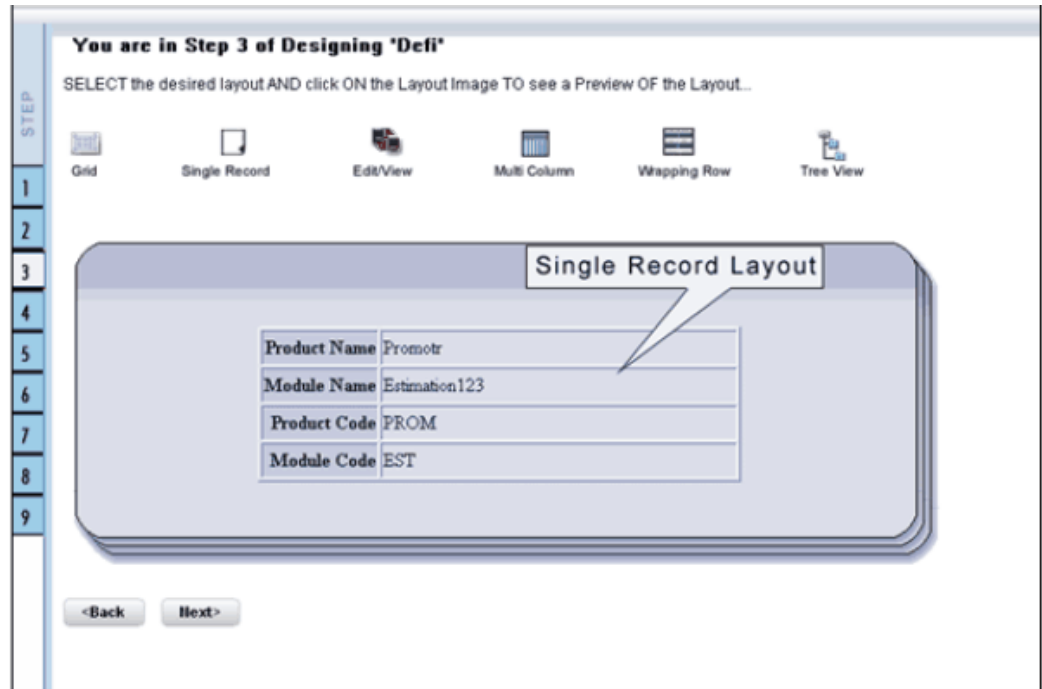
STEP

1
2
3
4
5
6
7
8
9

You are in Step 3 of Designing 'Defi'

SELECT the desired layout AND click ON the Layout Image TO see a Preview OF the Layout...

Grid
Single Record
Edit/View
Multi Column
Wrapping Row
Tree View

Single Record Layout

| Product Name | Promotr |
|---|---|
| Module Name | Estimation123 |
| Product Code | PROM |
| Module Code | EST |

<Back
Next>